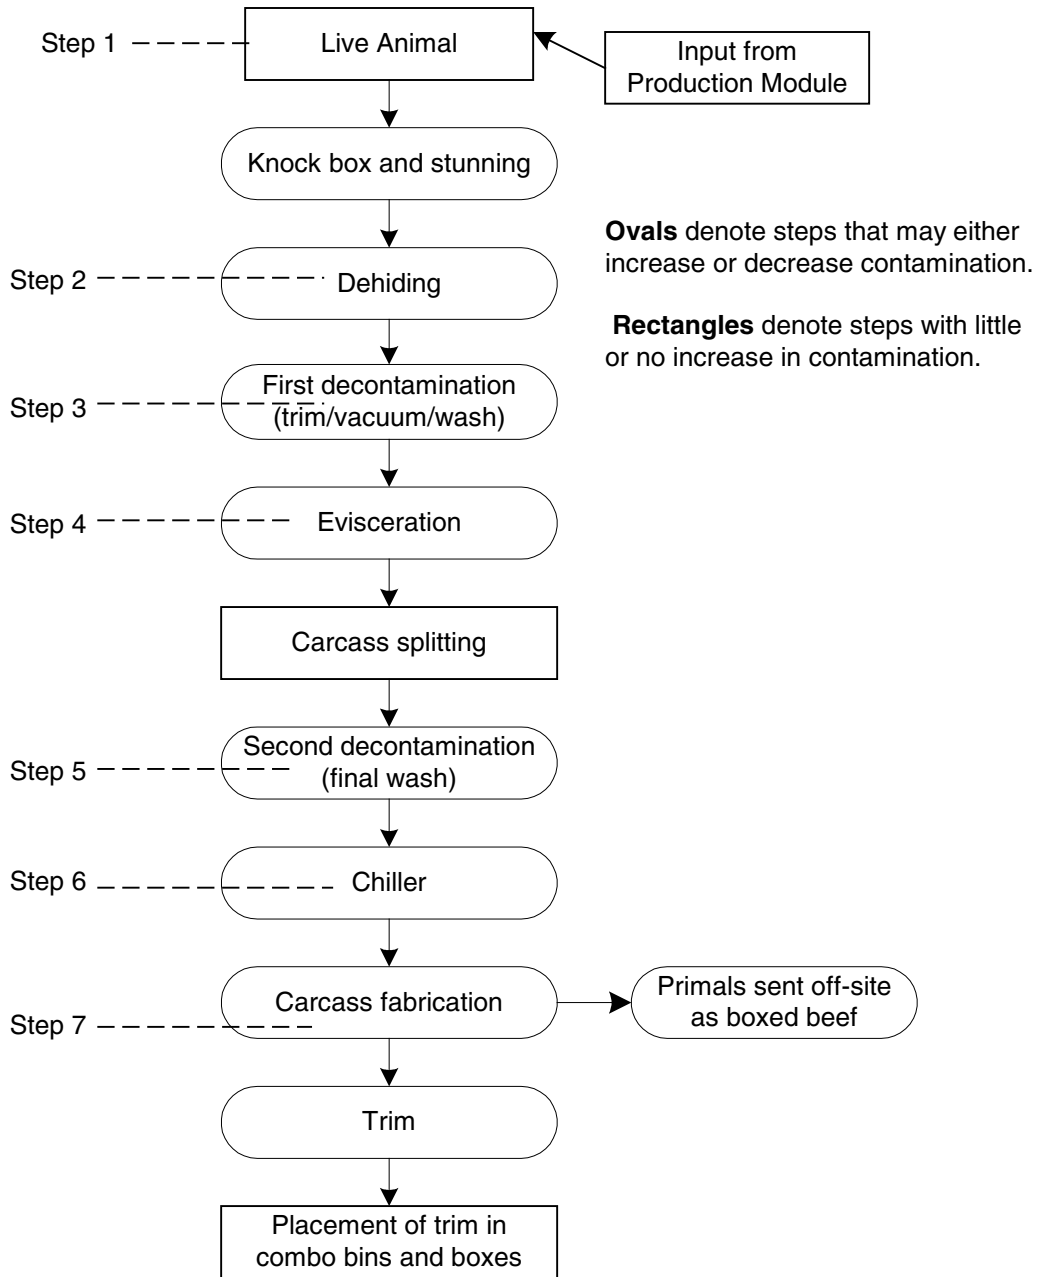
Step 1 Live Animal

Input from Production Module

Knock box and stunning

Ovals denote steps that may either increase or decrease contamination.

Rectangles denote steps with little or no increase in contamination.

Step 2 Dehiding

Step 3 First decontamination (trim/vacuum/wash)

Step 4 Evisceration

Carcass splitting

Step 5 Second decontamination (final wash)

Step 6 Chiller

Step 7 Carcass fabrication

Primals sent off-site as boxed beef

Trim

Placement of trim in combo bins and boxes